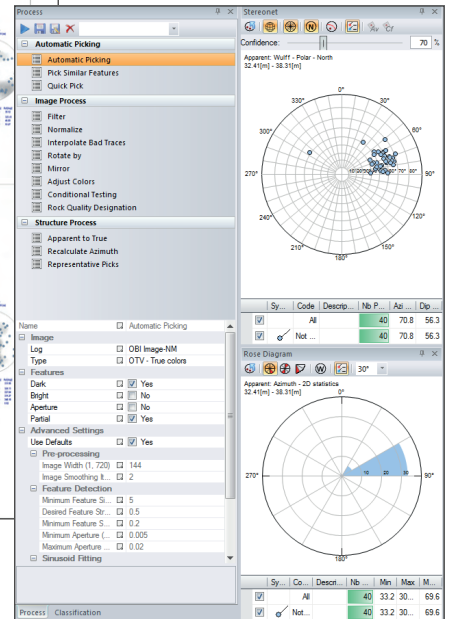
Process

Automatic Picking
Automatic Picking
Pick Similar Features
Quick Pick

Image Process
Filter
Normalize
Interpolate Bad Traces
Rotate by
Mirror
Adjust Colors
Conditional Testing
Rock Quality Designation

Structure Process
Apparent to True
Recalculate Azimuth
Representative Picks

| Name | Automatic Picking |
|---|---|
| Image | |
| Log | OBI Image-NM |
| Type | OTV - True colors |
| Features | |
| Dark | Yes |
| Bright | No |
| Aperture | No |
| Partial | Yes |
| Advanced Settings | |
| Use Defaults | Yes |
| Pre-processing | |
| Image Width (1, 720) | 144 |
| Image Smoothing It... | 2 |
| Feature Detection | |
| Minimum Feature Si... | 5 |
| Desired Feature Str... | 0.5 |
| Minimum Feature S... | 0.2 |
| Minimum Aperture (... | 0.005 |
| Maximum Aperture ... | 0.02 |
| Sinusoid Fitting | |

Process Classification

Stereonet
Confidence: 70 %
Apparent : Wulff - Polar - North
32.41[m] - 38.31[m]
0° 30° 60° 90° 120° 150° 180° 210° 240° 270° 300° 330°
80° 70° 60° 50°

| Sy... | Code | Descrip... | Nb P... | Azi ... | Dip ... |
|---|---|---|---|---|---|
| | All | | 40 | 70.8 | 56.3 |
| | Not ... | | 40 | 70.8 | 56.3 |

Rose Diagram
30°
Apparent : Azimuth - 2D statistics
32.41[m] - 38.31[m]
0° 90° 180° 270°
10 20 30

| Sy... | Co... | Descri... | Nb ... | Min | Max | M... |
|---|---|---|---|---|---|---|
| | All | | 40 | 33.2 | 30... | 69.6 |
| | Not... | | 40 | 33.2 | 30... | 69.6 |